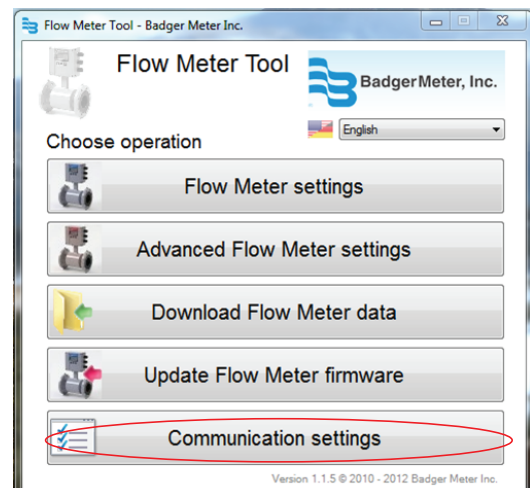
Flow Meter Tool - Badger Meter Inc.

Flow Meter Tool

BadgerMeter, Inc.

English

Choose operation

Flow Meter settings

Advanced Flow Meter settings

Download Flow Meter data

Update Flow Meter firmware

Communication settings

Version 1.1.5 © 2010 - 2012 Badger Meter Inc.